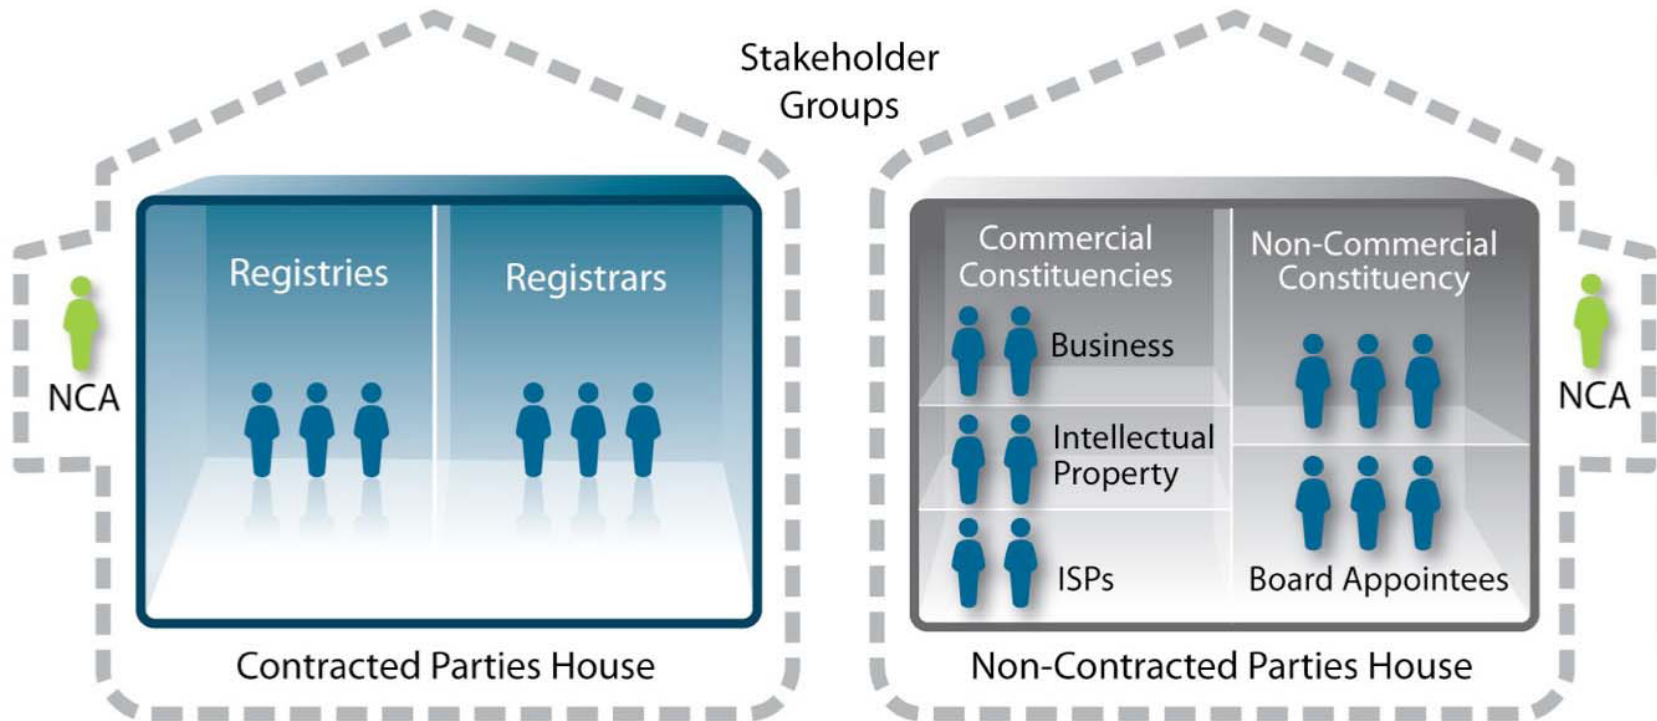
Stakeholder Groups

NCA

Registries

Registrars

Contracted Parties House

Commercial Constituencies

Business

Intellectual Property

ISPs

Non-Commercial Constituency

Board Appointees

Non-Contracted Parties House

NCA